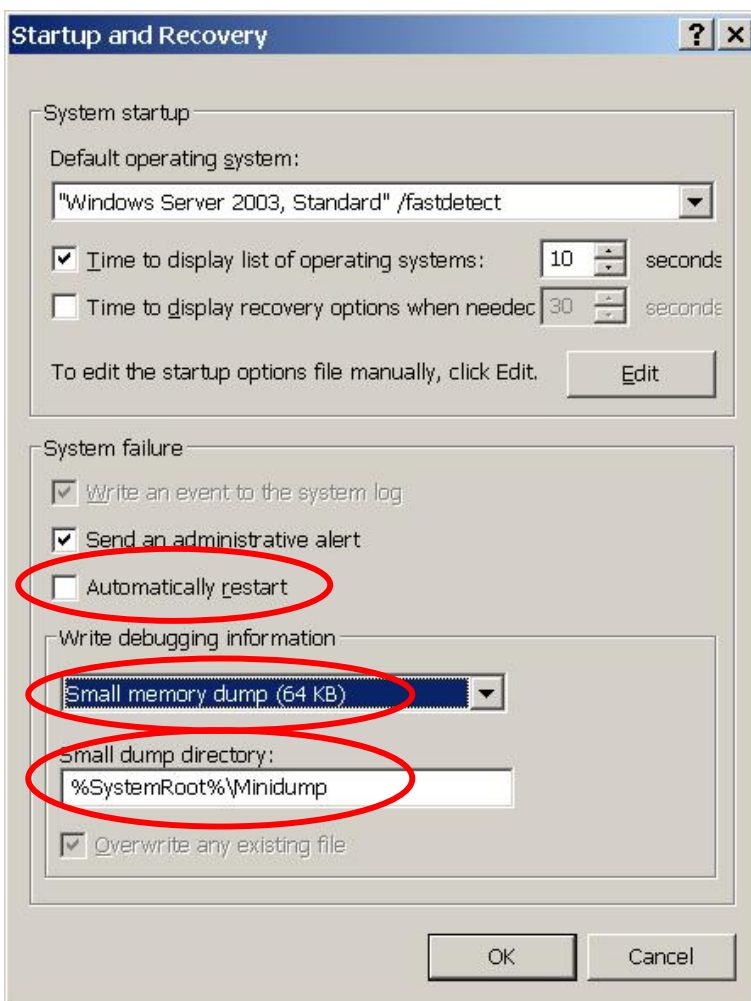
Startup and Recovery

?

System startup

Default operating system:

"Windows Server 2003, Standard" /fastdetect

Time to display list of operating systems: 10 seconds

Time to display recovery options when neede 30 seconds

To edit the startup options file manually, click Edit.

Edit

System failure

Write an event to the system log

Send an administrative alert

Automatically restart

Write debugging information

Small memory dump (64 KB)

Small dump directory:

%SystemRoot%\Minidump

Overwrite any existing file

OK

Cancel